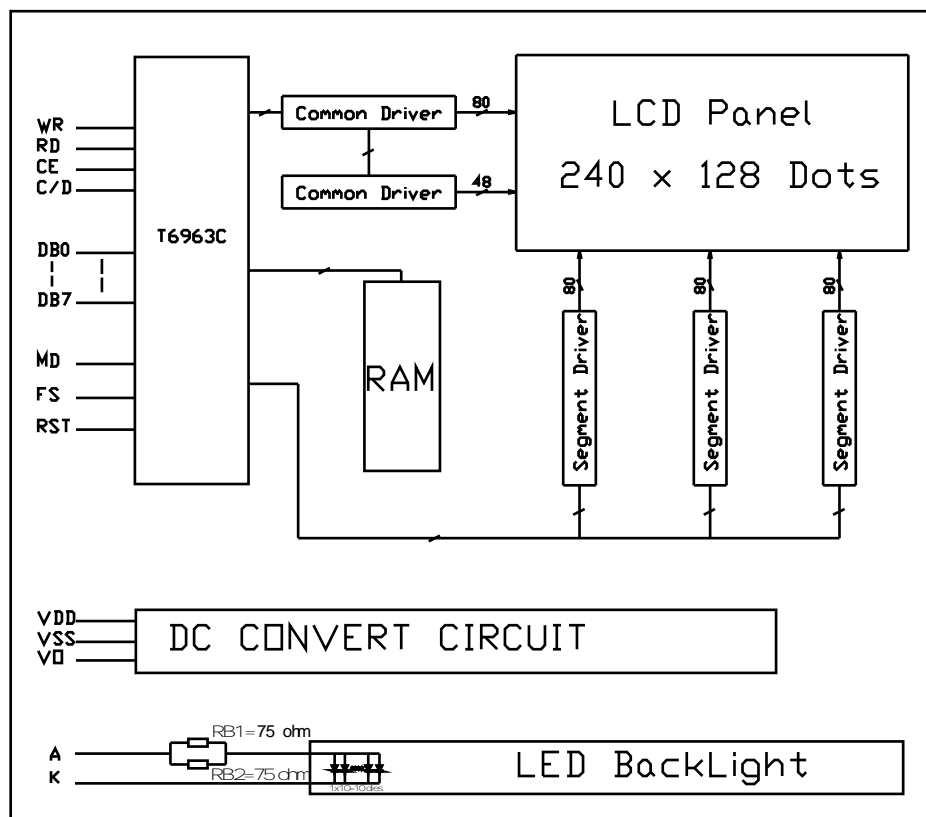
WR
RD
CE
C/D
DB0
DB7
MD
FS
RST
T6963C
Common Driver
80
Common Driver
48
LCD Panel
240 x 128 Dots
RAM
80
80
80
Segment Driver
Segment Driver
Segment Driver
VDD
VSS
V0
DC CONVERT CIRCUIT
A
K
RB1=75 ohm
RB2=75 ohm
1x10-10dies
LED BackLight